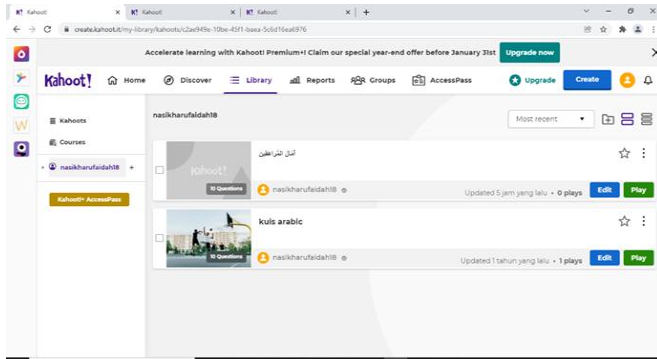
Kahoot! ×
Kahoot! ×
Kahoot! ×
+

create.kahoot.it/my-library/kahoots/c2ae949e-10be-45f1-baea-5c6d16ea6976

Accelerate learning with Kahoot! Premium+! Claim our special year-end offer before January 31st
Upgrade now

Kahoot!
Home
Discover
Library
Reports
Groups
AccessPass
Upgrade
Create

Kahoots
Courses
nasikharufaidah18 +
Kahoot!+ AccessPass

nasikharufaidah18
Most recent

Kahoot!
10 Questions
أمثال المتراطين
nasikharufaidah18
Updated 5 jam yang lalu • 0 plays
Edit
Play

10 Questions
kuis arabic
nasikharufaidah18
Updated 1 tahun yang lalu • 1 plays
Edit
Play